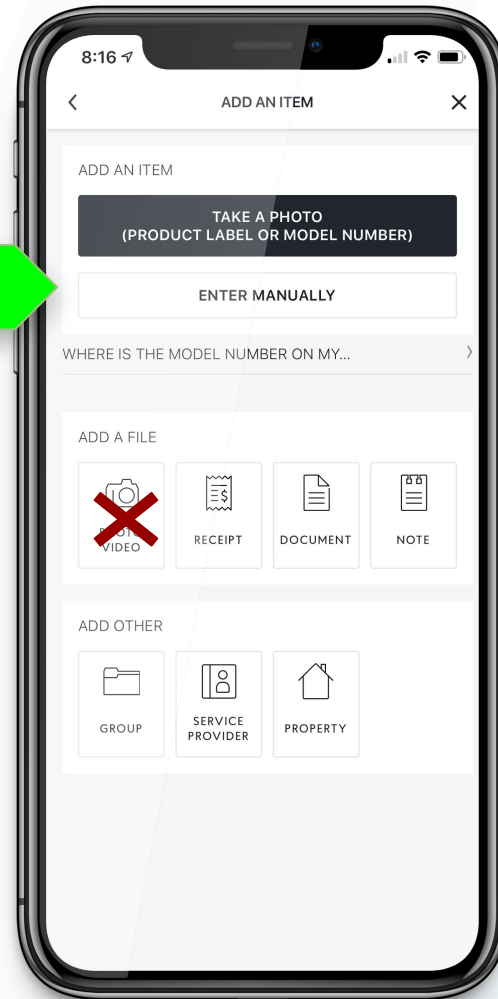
8:16

ADD AN ITEM

ADD AN ITEM

TAKE A PHOTO
(PRODUCT LABEL OR MODEL NUMBER)

ENTER MANUALLY

WHERE IS THE MODEL NUMBER ON MY...

ADD A FILE

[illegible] VIDEO

RECEIPT

DOCUMENT

NOTE

ADD OTHER

GROUP

SERVICE PROVIDER

PROPERTY